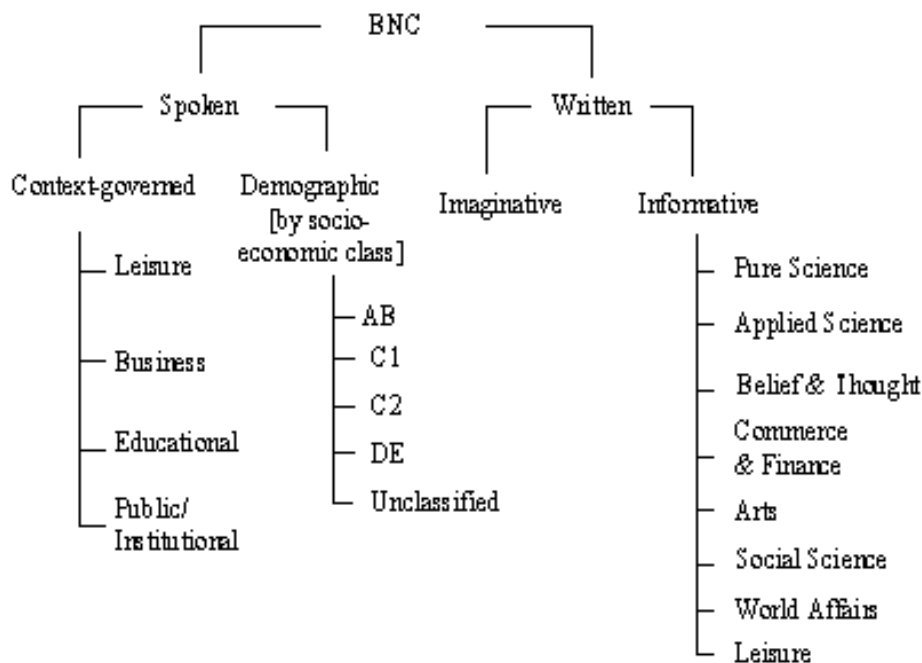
BNC

Spoken

Written

Context-governed

Leisure

Business

Educational

Public/ Institutional

Demographic [by socio-economic class]

AB

C1

C2

DE

Unclassified

Imaginative

Informative

Pure Science

Applied Science

Belief & Thought

Commerce & Finance

Arts

Social Science

World Affairs

Leisure